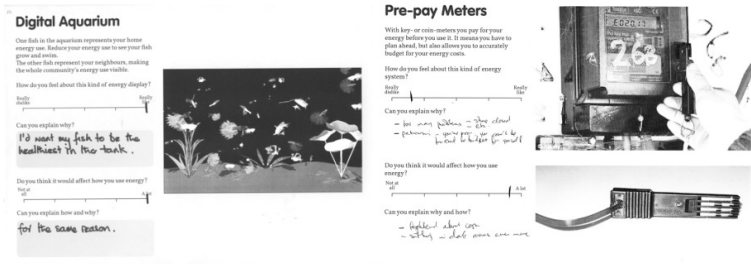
Digital Aquarium

One fish in the aquarium represents your home energy use. Reduce your energy use to see your fish grow and swim.
The other fish represent your neighbours, making the whole community's energy use visible.

How do you feel about this kind of energy display?

Really dislike

Really like

Can you explain why?

I'd want my fish to be the healthiest in the tank.

Do you think it would affect how you use energy?

Not at all

A lot

Can you explain how and why?

for the same reason.

Pre-pay Meters

With key- or coin-meters you pay for your energy before you use it. It means you have to plan ahead, but also allows you to accurately budget for your energy costs.

How do you feel about this kind of energy system?

Really dislike

Really like

Can you explain why?

– too many problems – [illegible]
– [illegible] – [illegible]

Do you think it would affect how you use energy?

Not at all

A lot

Can you explain why and how?

– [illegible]
– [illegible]

£020.13

266